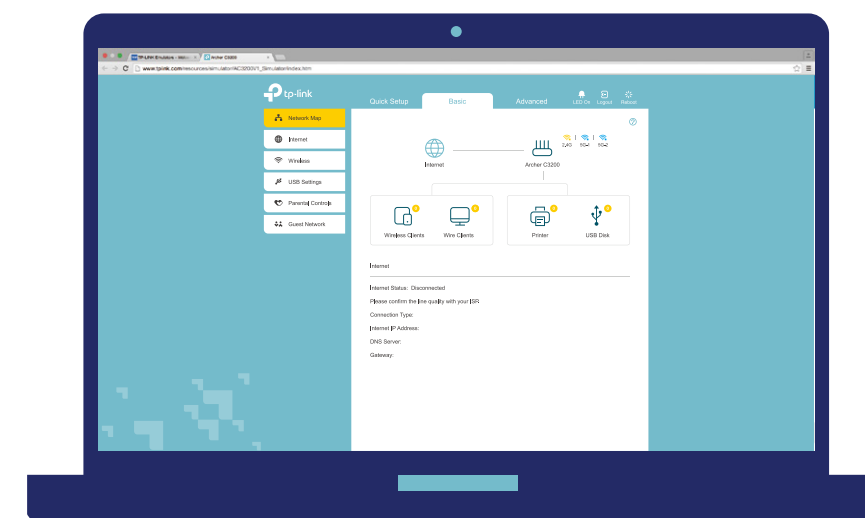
TP-LINK Emulators - Netw... × Archer C3200 ×

www.tplink.com/resources/simulator/AC3200V1_Sim/data/index.htm

tp-link

Quick Setup Basic Advanced LED On Logout Reboot

Network Map

Internet

Wireless

USB Settings

Parental Controls

Guest Network

?

Internet

Archer C3200

2.4G 5G-1 5G-2

Wireless Clients

Wire Clients

Printer

USB Disk

Internet

Internet Status: Disconnected

Please confirm the line quality with your ISP.

Connection Type:

Internet IP Address:

DNS Server:

Gateway: